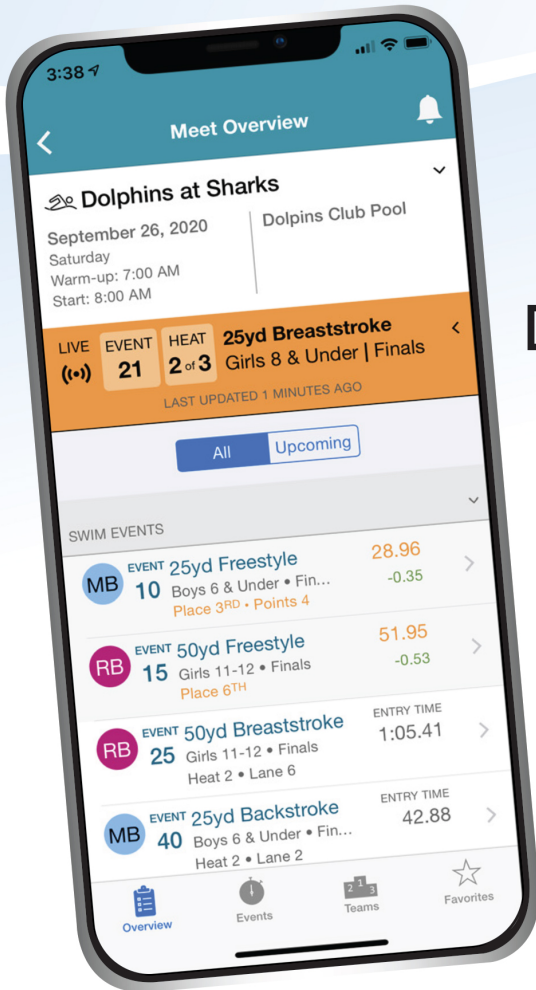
3:38

Meet Overview

Dolphins at Sharks

September 26, 2020
Saturday
Warm-up: 7:00 AM
Start: 8:00 AM

Dolpins Club Pool

LIVE EVENT 21 HEAT 2 of 3 25yd Breaststroke
Girls 8 & Under | Finals
LAST UPDATED 1 MINUTES AGO

All Upcoming

SWIM EVENTS

MB EVENT 10 25yd Freestyle
Boys 6 & Under • Fin...
Place 3$^{RD}$ • Points 4
28.96
-0.35

RB EVENT 15 50yd Freestyle
Girls 11-12 • Finals
Place 6$^{TH}$
51.95
-0.53

RB EVENT 25 50yd Breaststroke
Girls 11-12 • Finals
Heat 2 • Lane 6
ENTRY TIME
1:05.41

MB EVENT 40 25yd Backstroke
Boys 6 & Under • Fin...
Heat 2 • Lane 2
ENTRY TIME
42.88

Overview
Events
Teams
Favorites

D